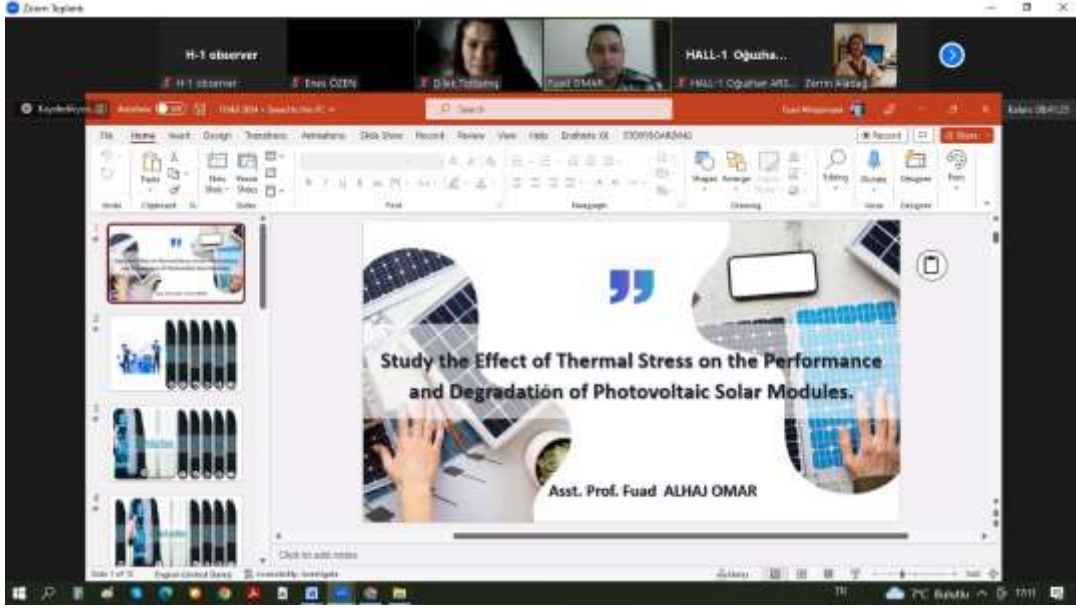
Zoom Toplantı

H-1 observer

H-1 observer

Enes ÖZEN

Dilek Tosbaş

Fuad OMAR

HALL-1 Oğuzha...

HALL-1 Oğuzhan ARS...

Zerrin Aladağ

Kaydediliyor

AutoSave

Search

File Home Insert Design Transitions Animations Slide Show Record Review View Help

Record

Share

Paste

Clipboard

New Slide

Slides

Font

Paragraph

Shapes Arrange

Drawing

Editing

Dictate

Designer

1

2

3

4

Study the Effect of Thermal Stress on the Performance and Degradation of Photovoltaic Solar Modules.

Asst. Prof. Fuad ALHAJ OMAR

Click to add notes

Slide 1 of 15

English (United States)

Accessibility: Investigate

Notes

TR

7°C Bulutlu